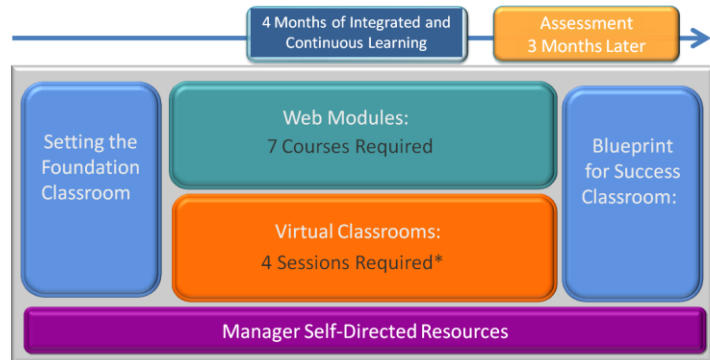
4 Months of Integrated and Continuous Learning

Assessment
3 Months Later

Setting the Foundation Classroom

Web Modules:
7 Courses Required

Virtual Classrooms:
4 Sessions Required*

Blueprint for Success Classroom:

Manager Self-Directed Resources